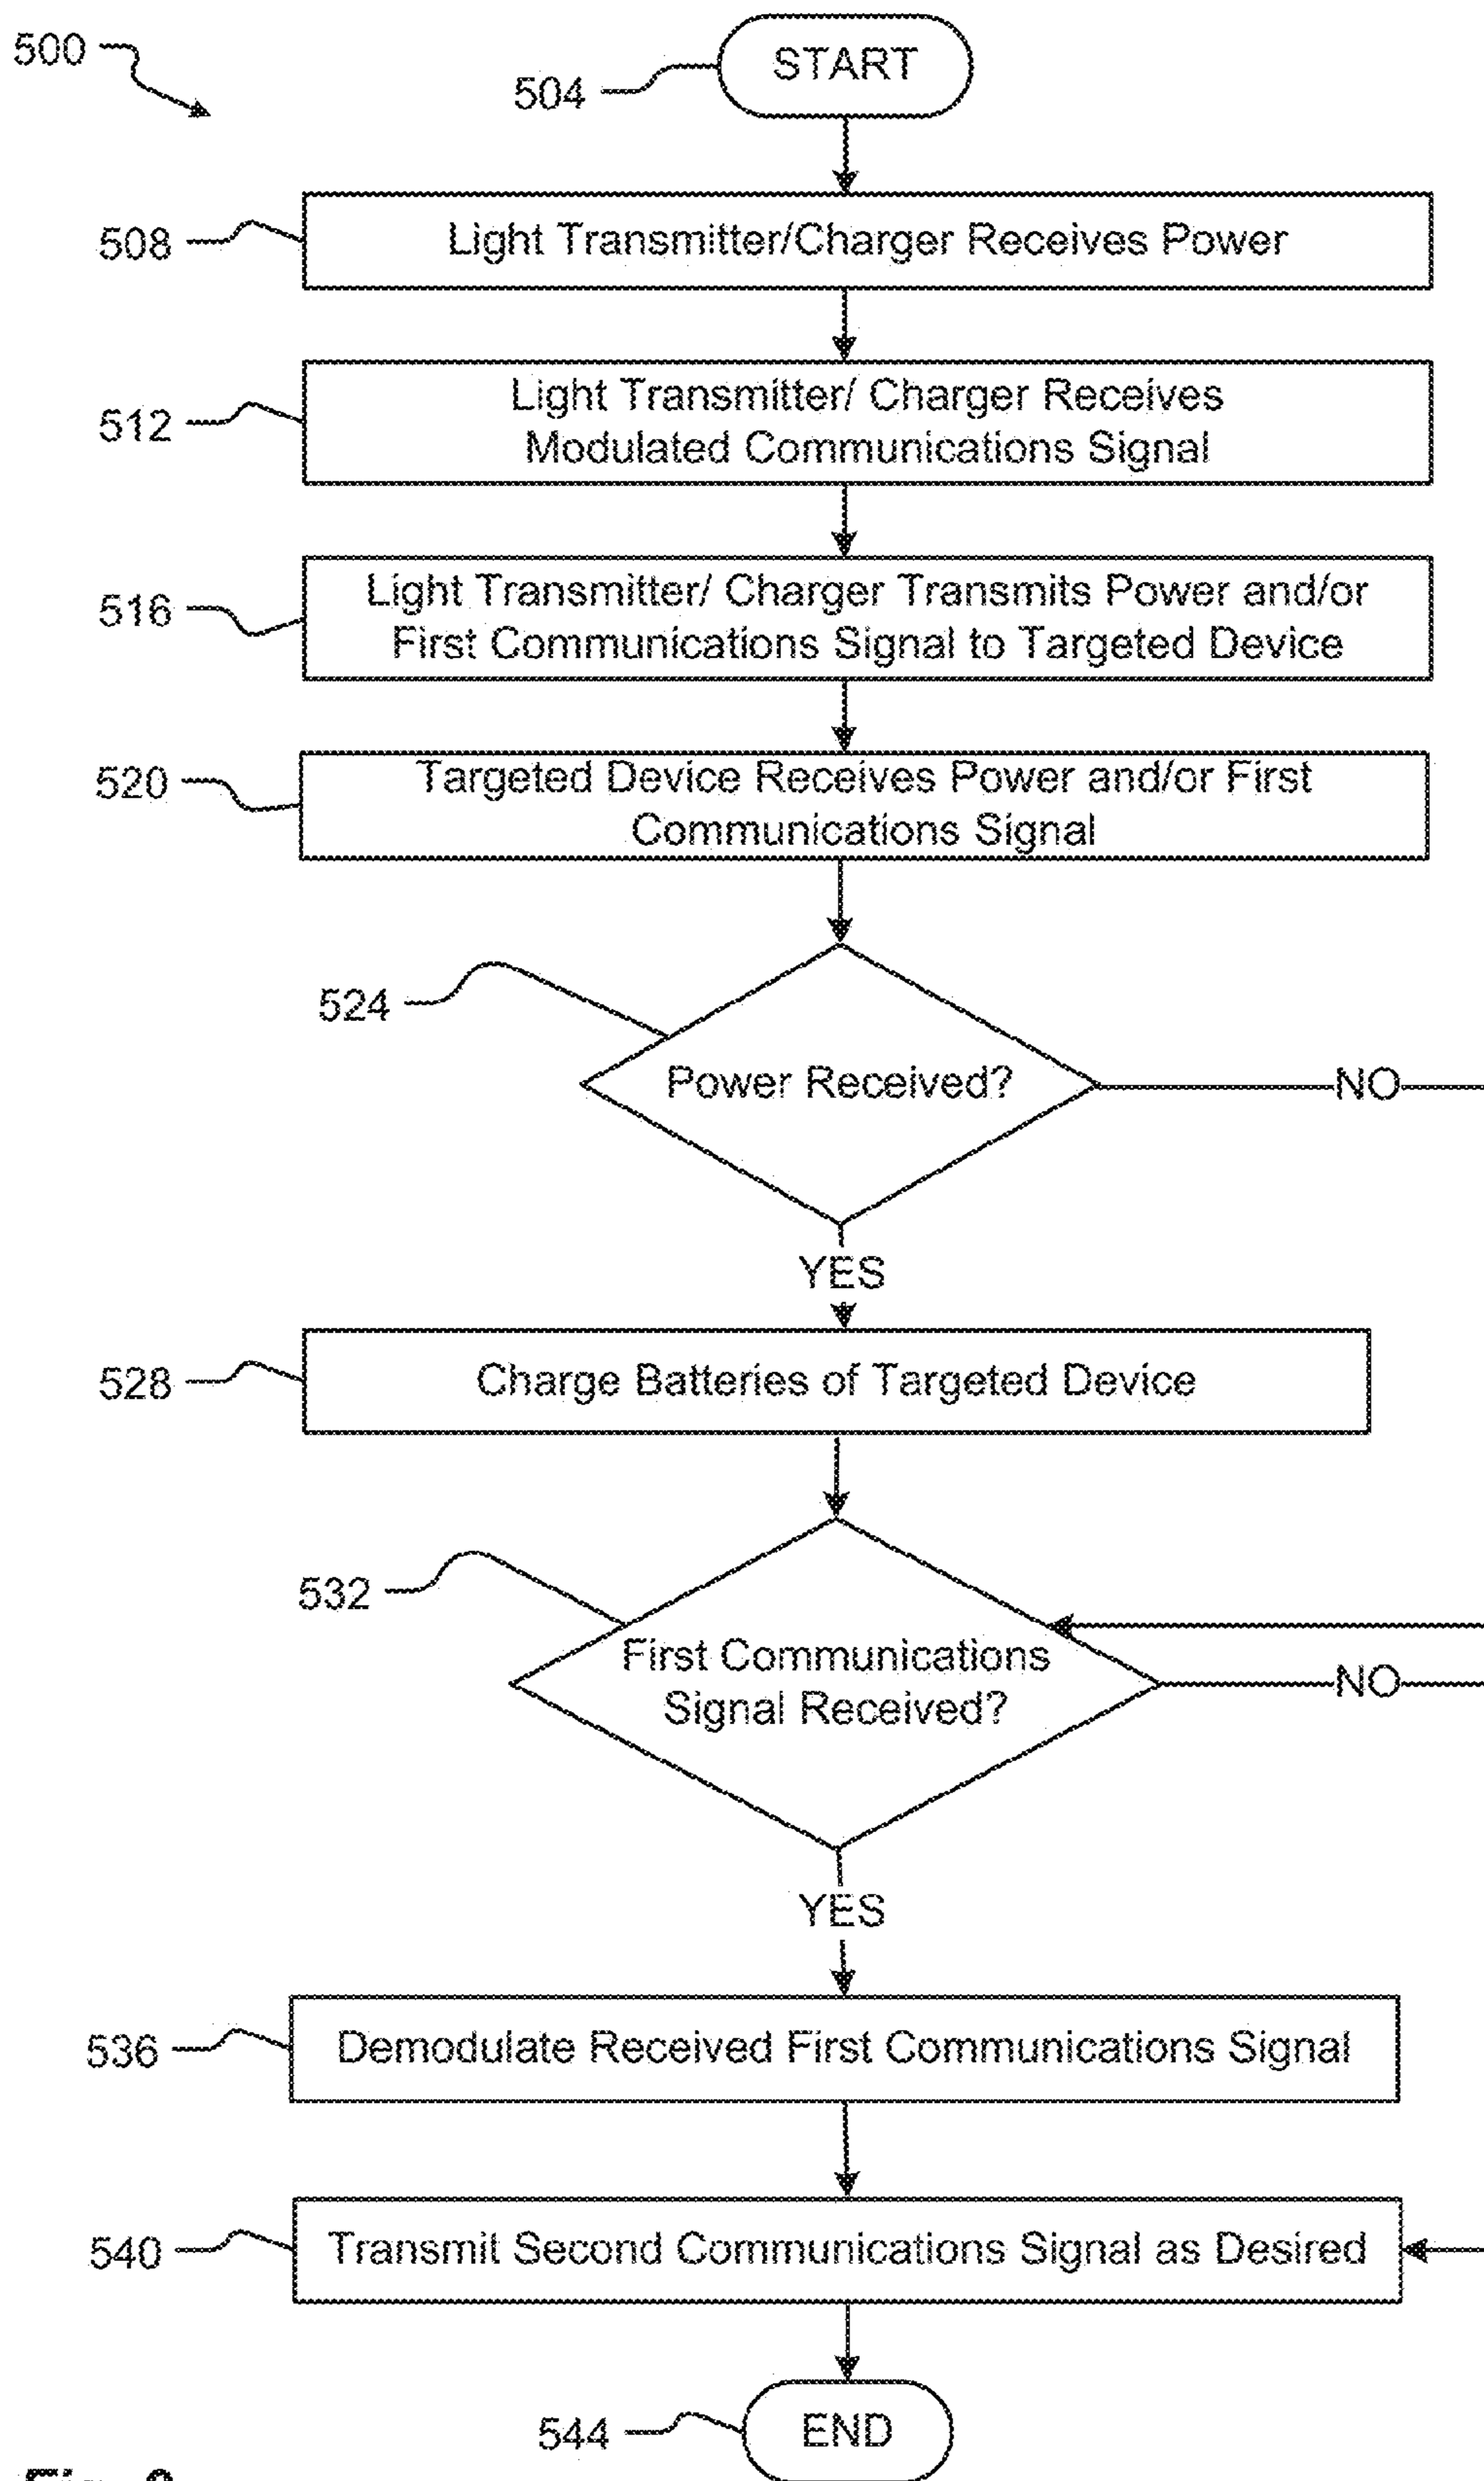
500

504 START

508 Light Transmitter/Charger Receives Power

512 Light Transmitter/ Charger Receives Modulated Communications Signal

516 Light Transmitter/ Charger Transmits Power and/or First Communications Signal to Targeted Device

520 Targeted Device Receives Power and/or First Communications Signal

524 Power Received?

NO

YES

528 Charge Batteries of Targeted Device

532 First Communications Signal Received?

NO

YES

536 Demodulate Received First Communications Signal

540 Transmit Second Communications Signal as Desired

544 END

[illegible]